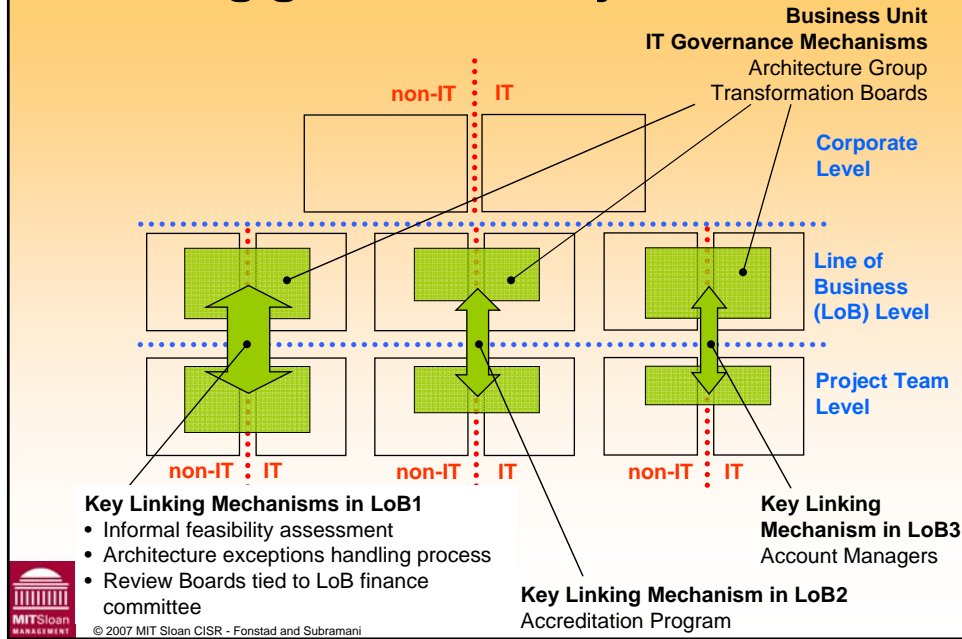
Business Unit
IT Governance Mechanisms
Architecture Group
Transformation Boards

non-IT IT

Corporate Level

Line of Business (LoB) Level

Project Team Level

non-IT IT
non-IT IT
non-IT IT

Key Linking Mechanisms in LoB1
• Informal feasibility assessment
• Architecture exceptions handling process
• Review Boards tied to LoB finance committee

Key Linking Mechanism in LoB3
Account Managers

Key Linking Mechanism in LoB2
Accreditation Program

MITSloan MANAGEMENT
© 2007 MIT Sloan CISR - Fonstad and Subramani